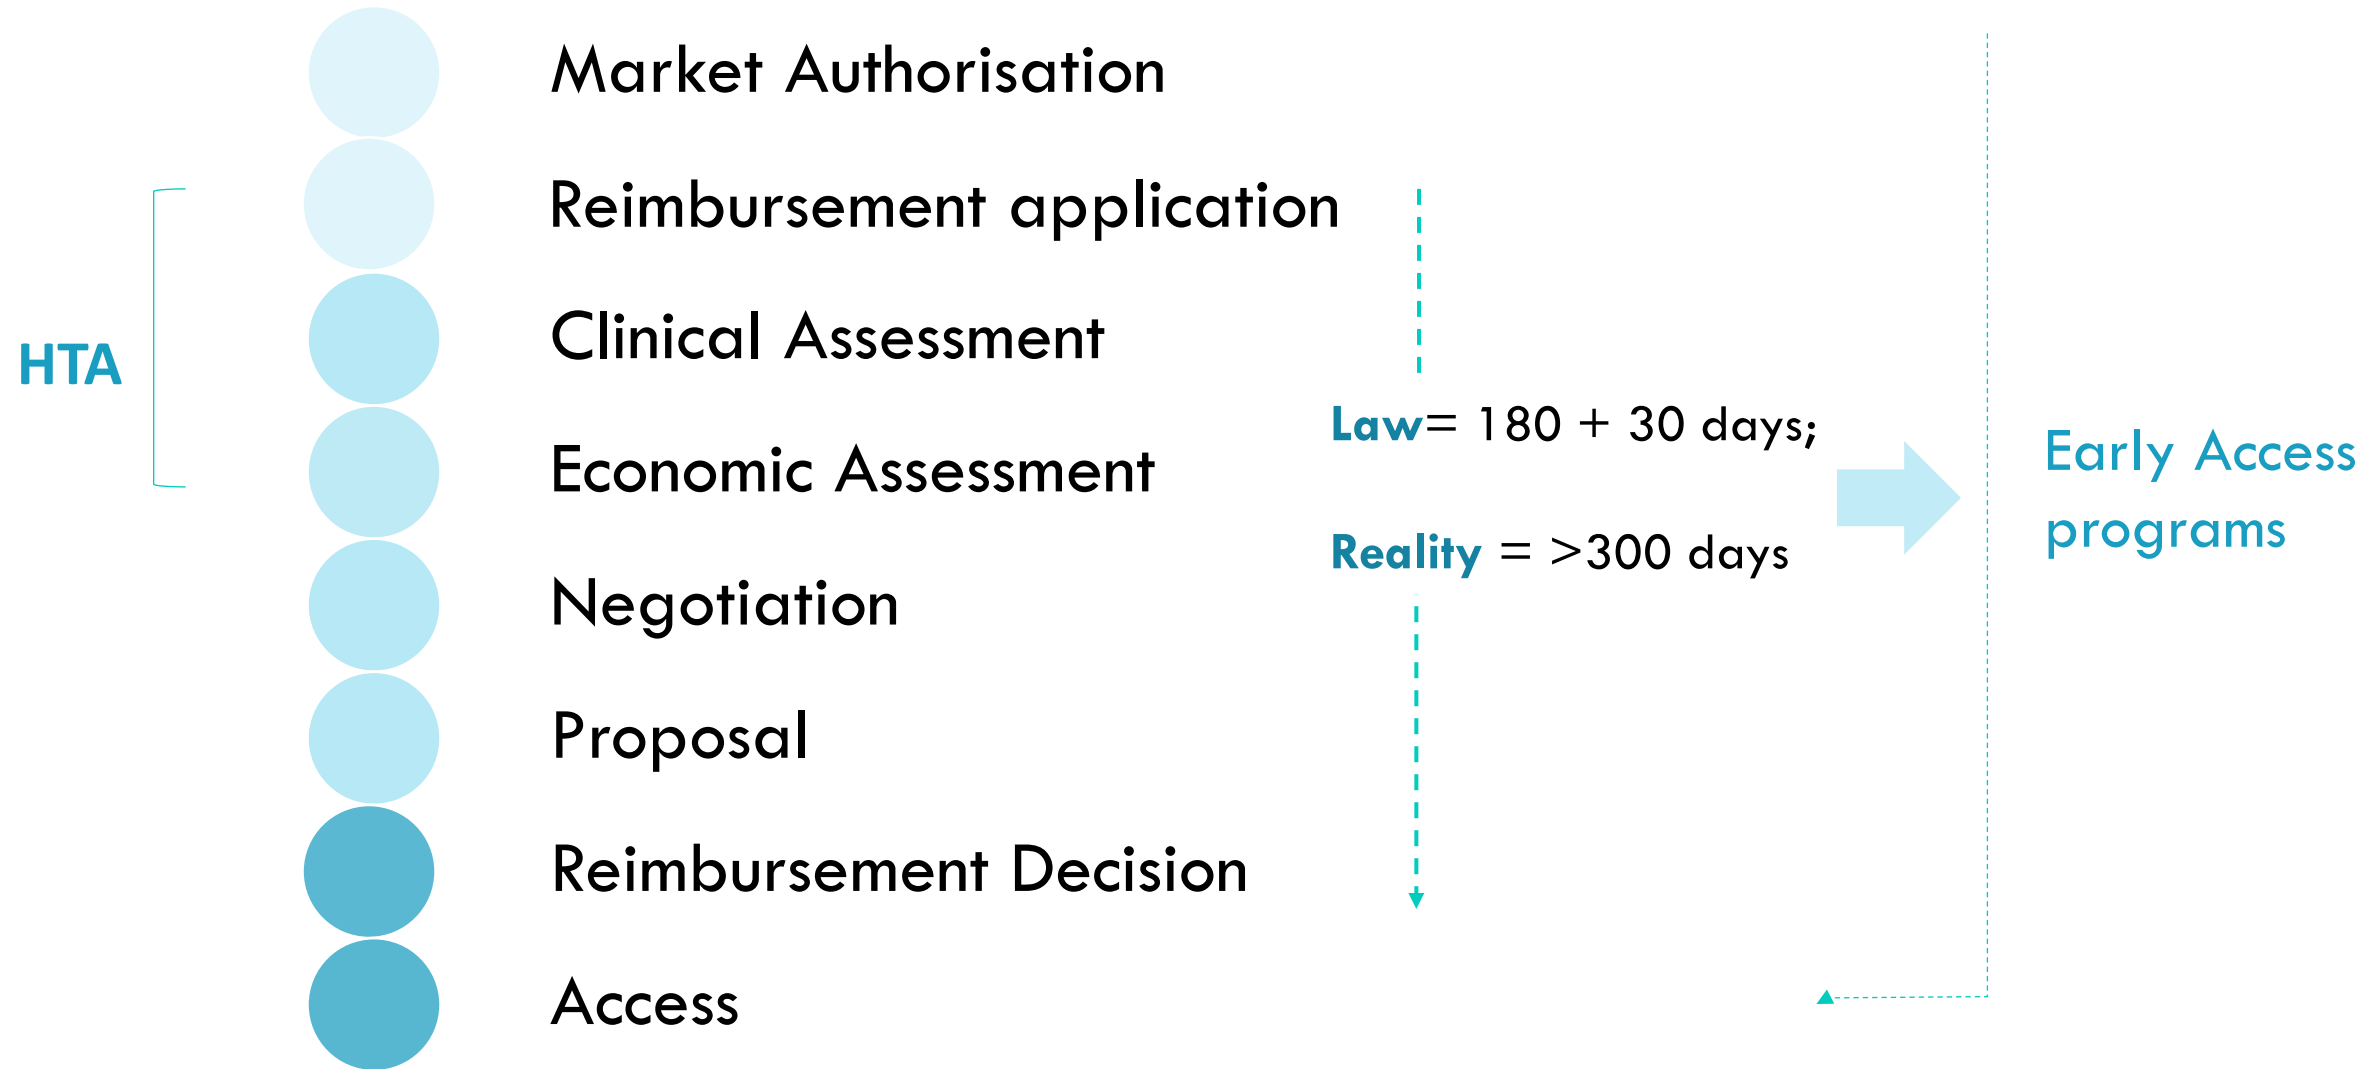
Market Authorisation

Reimbursement application

HTA

Clinical Assessment

Economic Assessment

Negotiation

Proposal

Reimbursement Decision

Access

Law= 180 + 30 days;

Reality = >300 days

Early Access programs